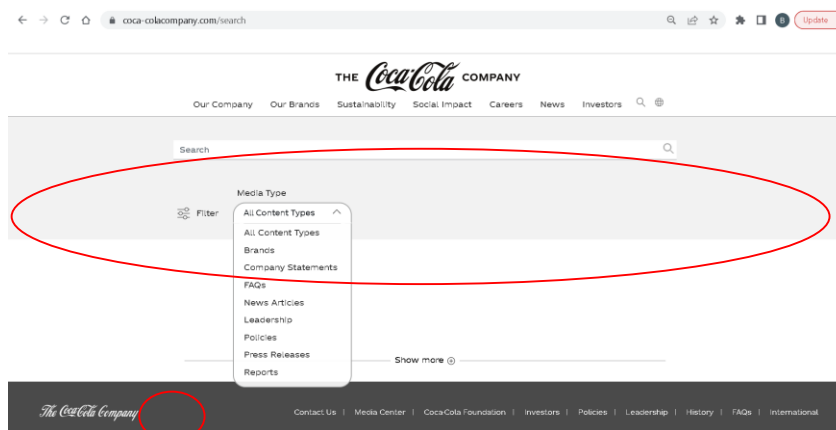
coca-colacompany.com/search

B Update

THE Coca-Cola COMPANY

Our Company Our Brands Sustainability Social Impact Careers News Investors

Search

Media Type

Filter All Content Types

All Content Types
Brands
Company Statements
FAQs
News Articles
Leadership
Policies
Press Releases
Reports

Show more

The Coca-Cola Company

Contact Us | Media Center | Coca-Cola Foundation | Investors | Policies | Leadership | History | FAQs | International